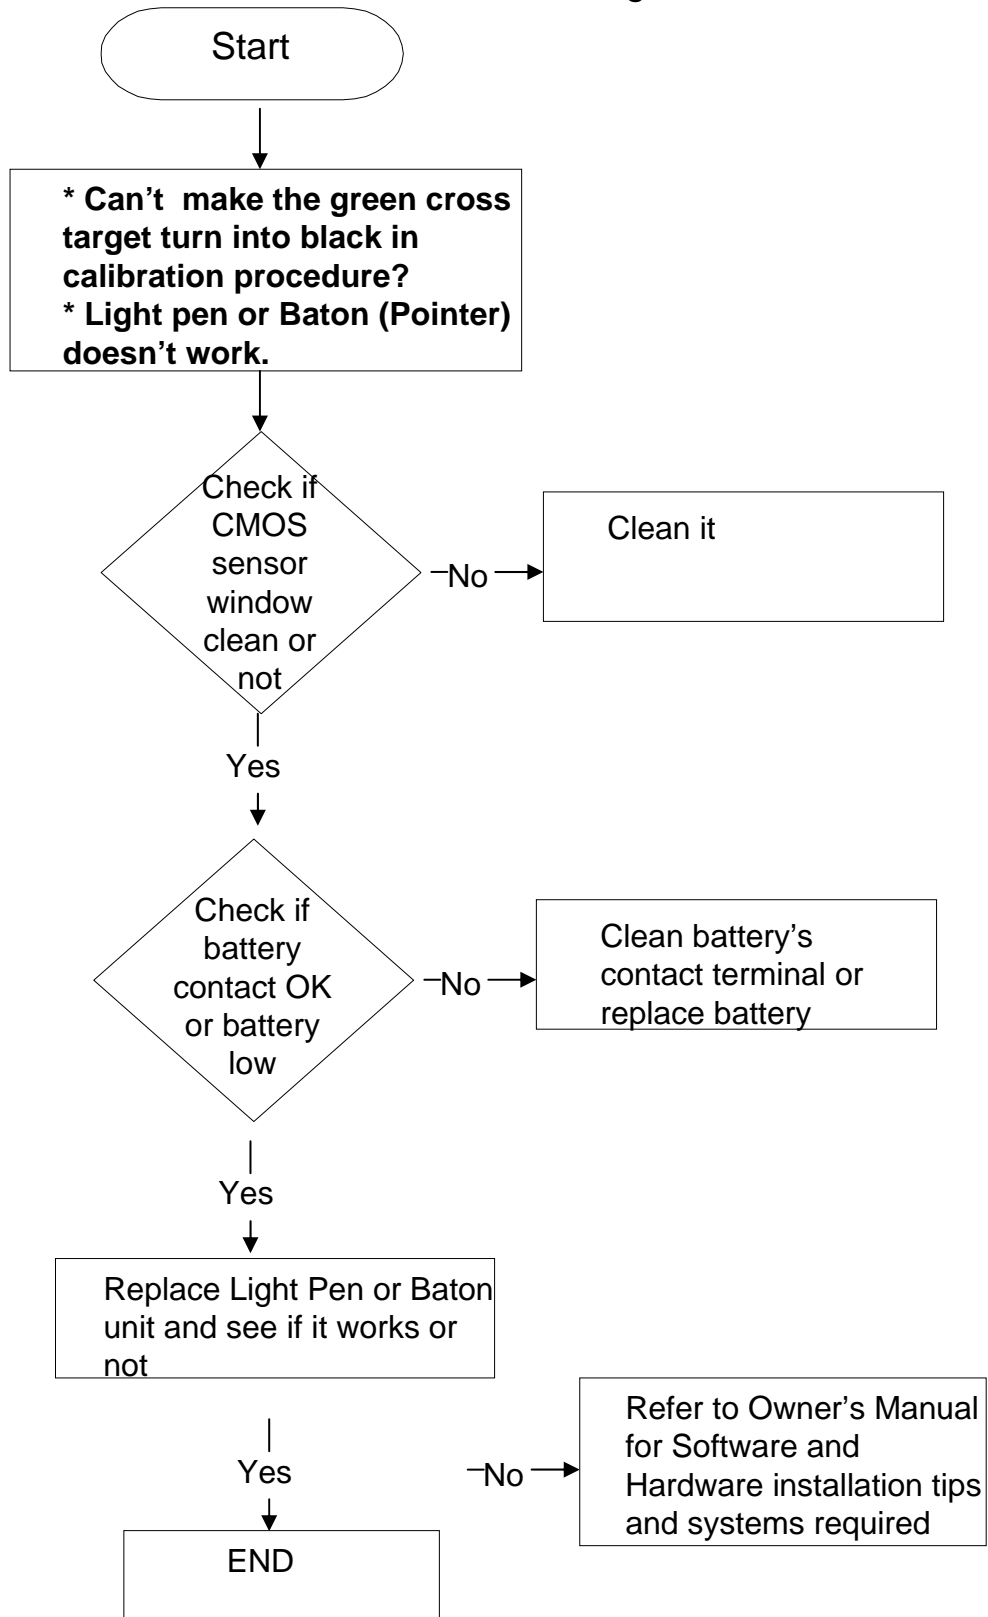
Start

* Can't make the green cross target turn into black in calibration procedure?
* Light pen or Baton (Pointer) doesn't work.

Check if CMOS sensor window clean or not

No

Clean it

Yes

Check if battery contact OK or battery low

No

Clean battery's contact terminal or replace battery

Yes

Replace Light Pen or Baton unit and see if it works or not

Yes

No

Refer to Owner's Manual for Software and Hardware installation tips and systems required

END